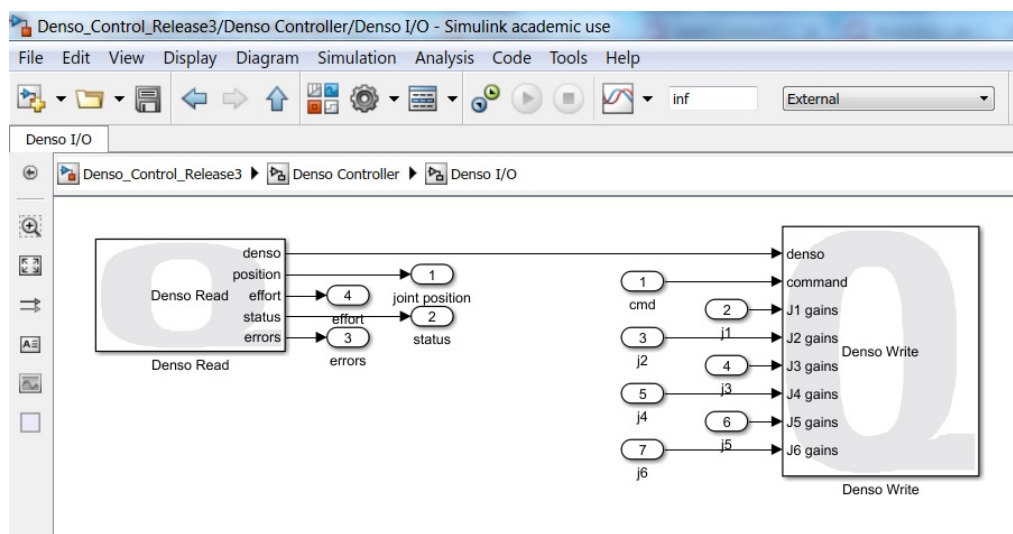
Denso_Control_Release3/Denso Controller/Denso I/O - Simulink academic use

File Edit View Display Diagram Simulation Analysis Code Tools Help

inf

External

Denso I/O

Denso_Control_Release3 ▶ Denso Controller ▶ Denso I/O

Denso Read
denso
position
effort
status
errors

Denso Read

1
joint position

4
effort

2
status

3
errors

1
cmd

2
j1

3
j2

4
j3

5
j4

6
j5

7
j6

denso
command
J1 gains
J2 gains
J3 gains
J4 gains
J5 gains
J6 gains
Denso Write

Denso Write